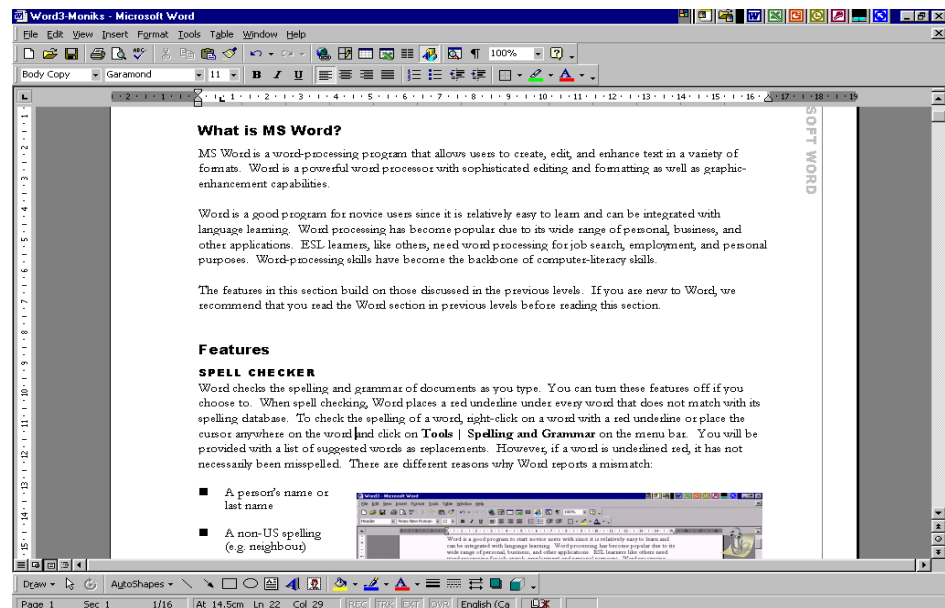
Word3-Moniks - Microsoft Word

File Edit View Insert Format Tools Table Window Help

100%

Body Copy Garamond 11 B I U

SOFT WORD

What is MS Word?

MS Word is a word-processing program that allows users to create, edit, and enhance text in a variety of formats. Word is a powerful word processor with sophisticated editing and formatting as well as graphic-enhancement capabilities.

Word is a good program for novice users since it is relatively easy to learn and can be integrated with language learning. Word processing has become popular due to its wide range of personal, business, and other applications. ESL learners, like others, need word processing for job search, employment, and personal purposes. Word-processing skills have become the backbone of computer-literacy skills.

The features in this section build on those discussed in the previous levels. If you are new to Word, we recommend that you read the Word section in previous levels before reading this section.

Features

SPELL CHECKER

Word checks the spelling and grammar of documents as you type. You can turn these features off if you choose to. When spell checking, Word places a red underline under every word that does not match with its spelling database. To check the spelling of a word, right-click on a word with a red underline or place the cursor anywhere on the word and click on Tools | Spelling and Grammar on the menu bar. You will be provided with a list of suggested words as replacements. However, if a word is underlined red, it has not necessarily been misspelled. There are different reasons why Word reports a mismatch:

■ A person's name or last name

■ A non-US spelling (e.g. neighbour)

Draw AutoShapes

Page 1 Sec 1 1/16 At 14.5cm Ln 22 Col 29 REC TRK EXT OVR English (Ca